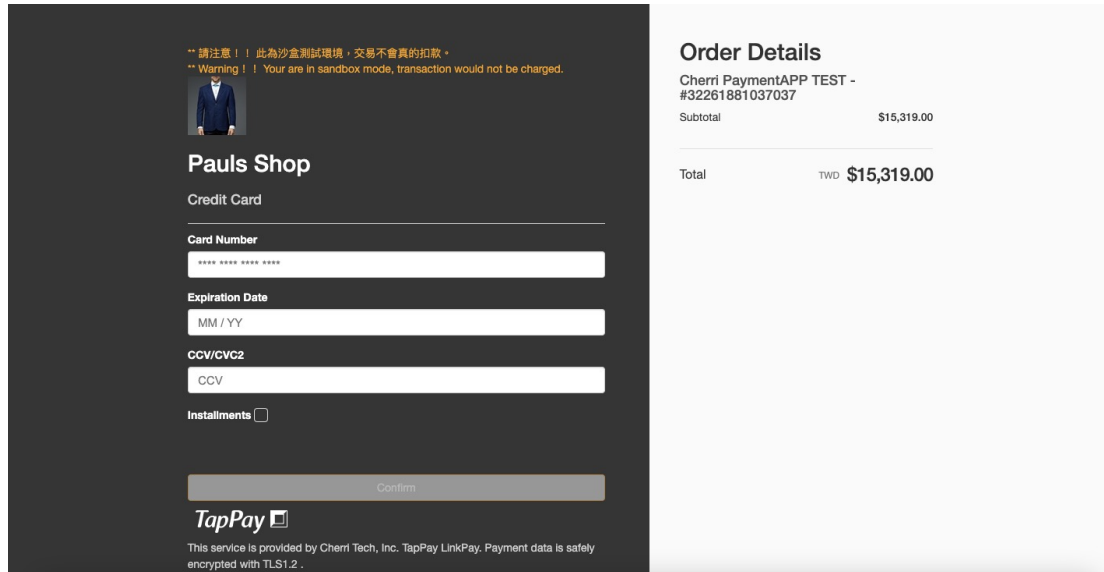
** 請注意！！ 此為沙盒測試環境，交易不會真的扣款。
** Warning！！ Your are in sandbox mode, transaction would not be charged.

Pauls Shop

Credit Card

Card Number

**** **** **** ****

Expiration Date

MM / YY

CCV/CVC2

CCV

Installments

Confirm

TapPay

This service is provided by Cherri Tech, Inc. TapPay LinkPay. Payment data is safely encrypted with TLS1.2 .

Order Details

Cherri PaymentAPP TEST - #32261881037037

Subtotal $15,319.00

Total TWD $15,319.00